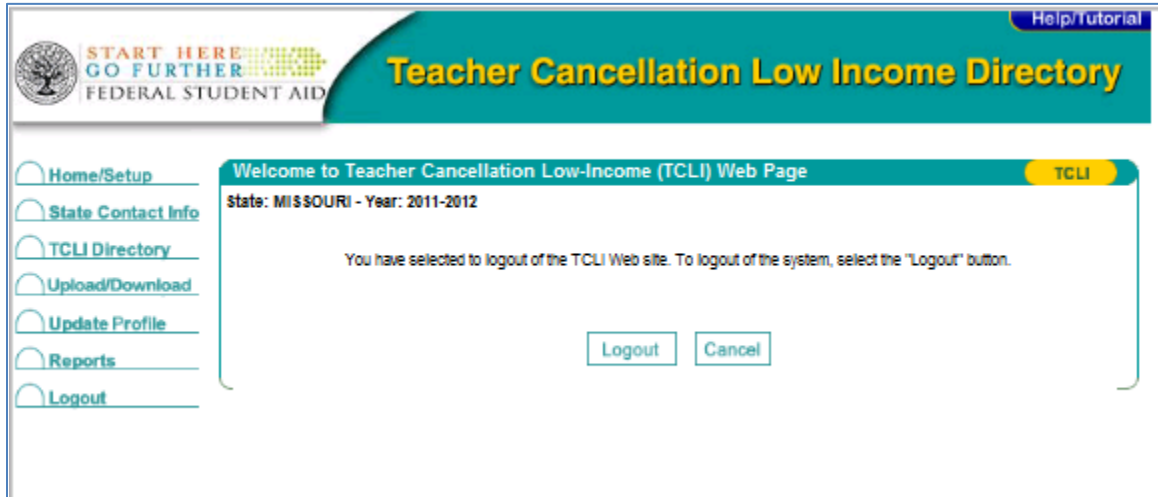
Help/Tutorial

START HERE
GO FURTHER
FEDERAL STUDENT AID

Teacher Cancellation Low Income Directory

Home/Setup
State Contact Info
TCLI Directory
Upload/Download
Update Profile
Reports
Logout

Welcome to Teacher Cancellation Low-Income (TCLI) Web Page

TCLI

State: MISSOURI - Year: 2011-2012

You have selected to logout of the TCLI Web site. To logout of the system, select the "Logout" button.

Logout

Cancel